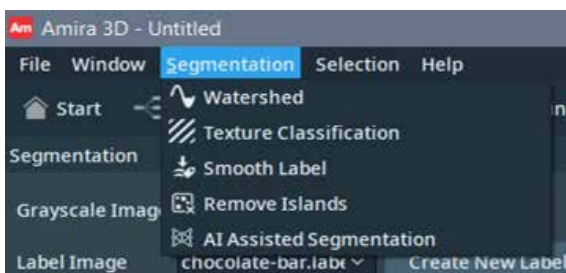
Am Amira 3D - Untitled

File Window Segmentation Selection Help

Start

Segmentation

Grayscale Imag

Label Image chocolate-bar.labe

Create New Label

Watershed
Texture Classification
Smooth Label
Remove Islands
AI Assisted Segmentation